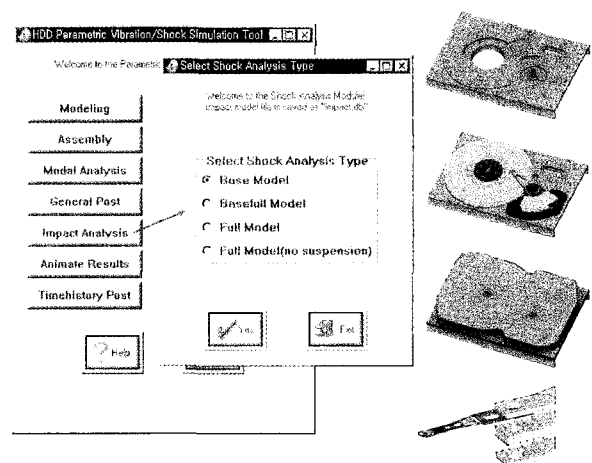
HDD Parametric Vibration/Shock Simulation Tool

Welcome to the Parametric

Modeling

Assembly

Modal Analysis

General Post

Impact Analysis

Animate Results

Timehistory Post

Help

Select Shock Analysis Type

Welcome to the Shock Analysis Module. Impact model file is saved as "impact.db"

Select Shock Analysis Type

Base Model

Basefull Model

Full Model

Full Model(no suspension)

Yes

Exit